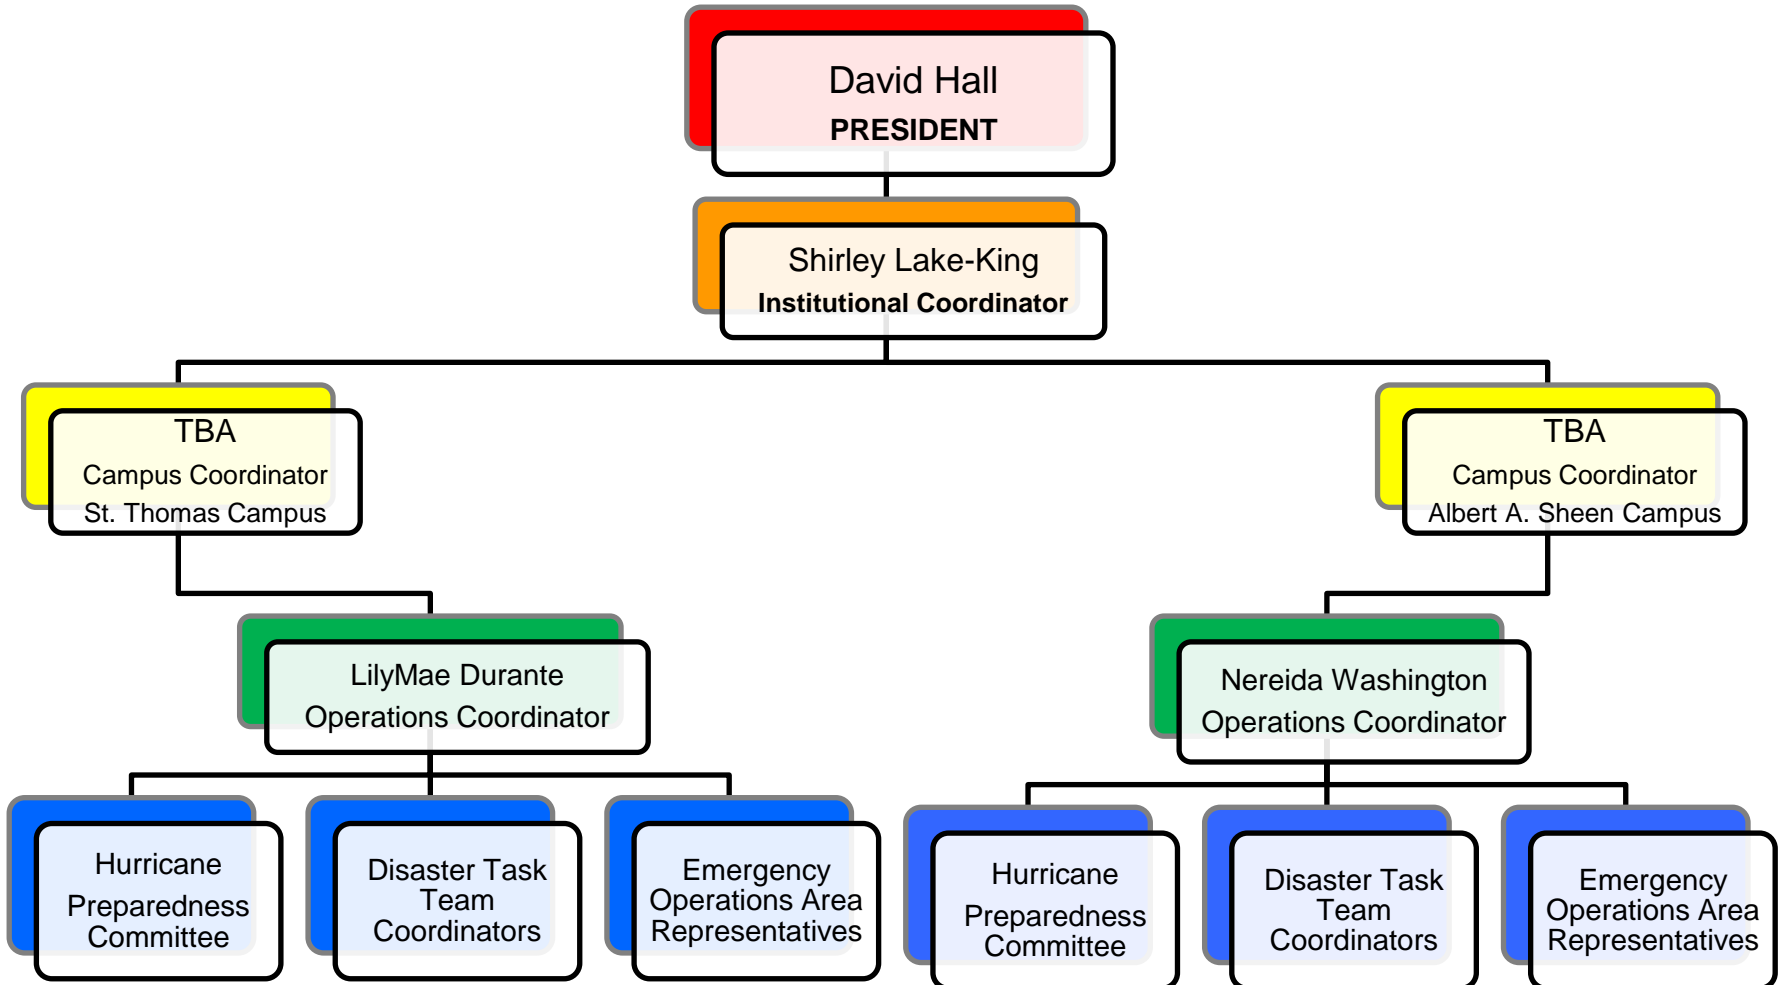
David Hall
PRESIDENT

Shirley Lake-King
Institutional Coordinator

TBA
Campus Coordinator
St. Thomas Campus

TBA
Campus Coordinator
Albert A. Sheen Campus

LilyMae Durante
Operations Coordinator

Nereida Washington
Operations Coordinator

Hurricane Preparedness Committee

Disaster Task Team Coordinators

Emergency Operations Area Representatives

Hurricane Preparedness Committee

Disaster Task Team Coordinators

Emergency Operations Area Representatives